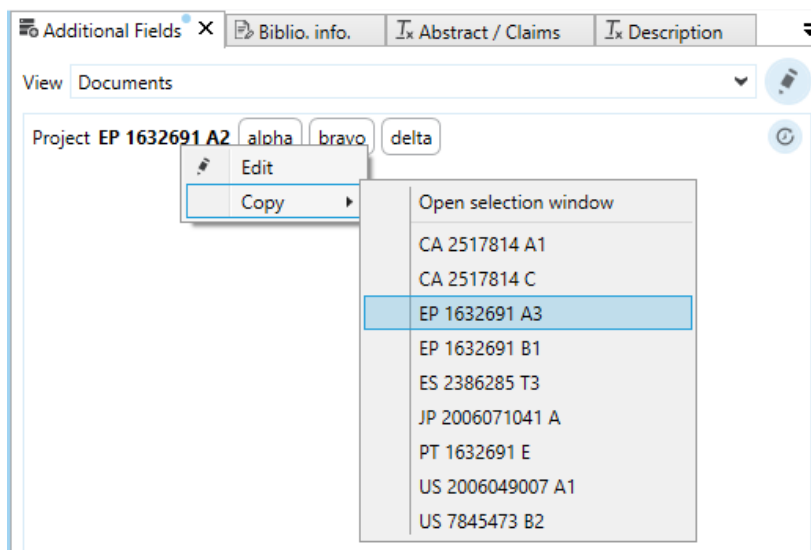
Additional Fields ✕ Biblio. info. Abstract / Claims Description

View Documents

Project **EP 1632691 A2** alpha bravo delta

Edit
Copy

Open selection window
CA 2517814 A1
CA 2517814 C
EP 1632691 A3
EP 1632691 B1
ES 2386285 T3
JP 2006071041 A
PT 1632691 E
US 2006049007 A1
US 7845473 B2